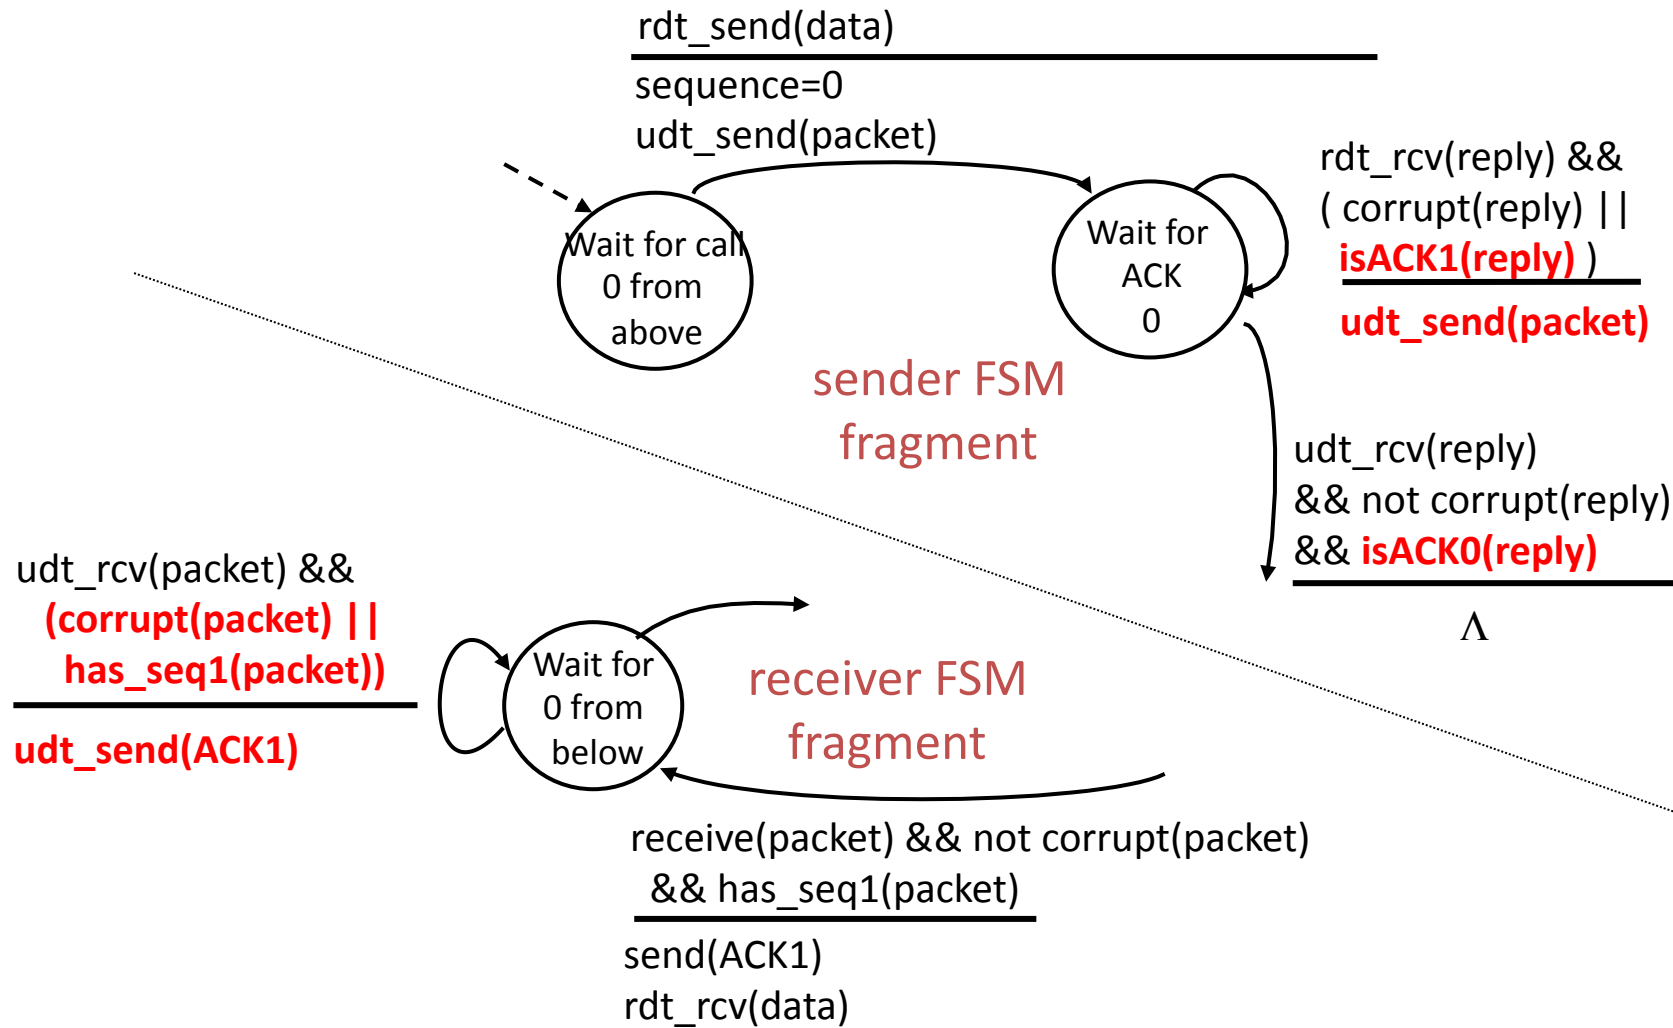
rdt_send(data)

sequence=0
udt_send(packet)

rdt_rcv(reply) &&
( corrupt(reply) ||
isACK1(reply) )

udt_send(packet)

Wait for call 0 from above

Wait for ACK 0

sender FSM fragment

udt_rcv(reply)
&& not corrupt(reply)
&& isACK0(reply)

$\Lambda$

udt_rcv(packet) &&
(corrupt(packet) ||
has_seq1(packet))

udt_send(ACK1)

Wait for 0 from below

receiver FSM fragment

receive(packet) && not corrupt(packet)
&& has_seq1(packet)

send(ACK1)
rdt_rcv(data)